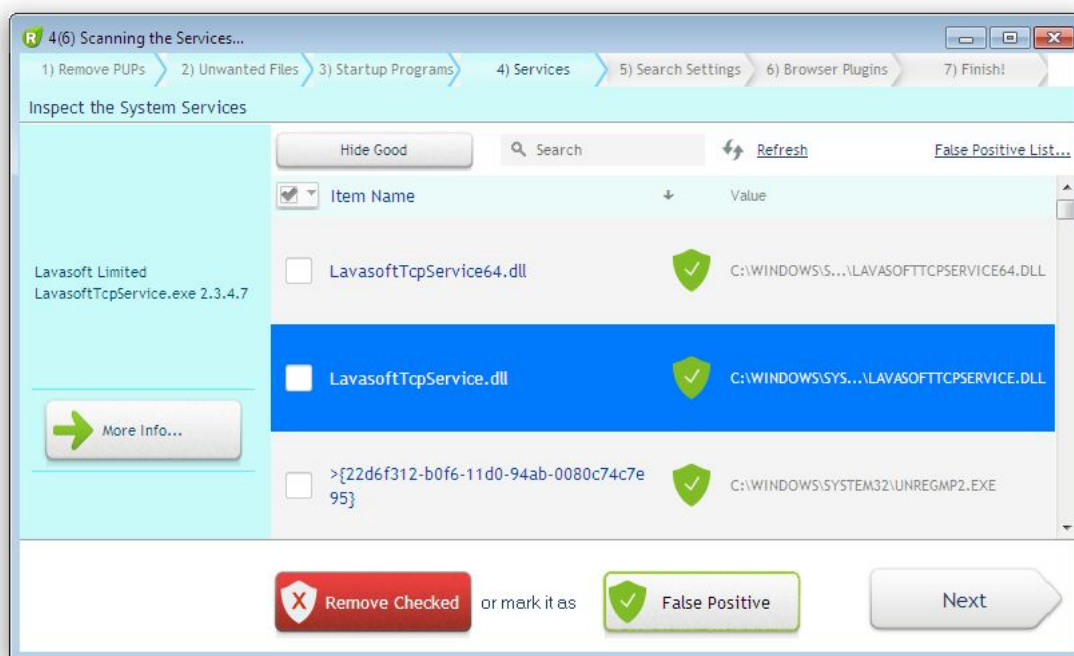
4(6) Scanning the Services...

1) Remove PUPs
2) Unwanted Files
3) Startup Programs
4) Services
5) Search Settings
6) Browser Plugins
7) Finish!

Inspect the System Services

Hide Good
Search
Refresh
False Positive List...

Item Name
Value

Lavasoft Limited
LavasoftTcpService.exe 2.3.4.7

LavasoftTcpService64.dll
C:\WINDOWS\S...\LAVASOFTTCPSERVICE64.DLL

LavasoftTcpService.dll
C:\WINDOWS\SYS...\LAVASOFTTCPSERVICE.DLL

More Info...

>{22d6f312-b0f6-11d0-94ab-0080c74c7e95}
C:\WINDOWS\SYSTEM32\UNREGMP2.EXE

Remove Checked
or mark it as
False Positive
Next